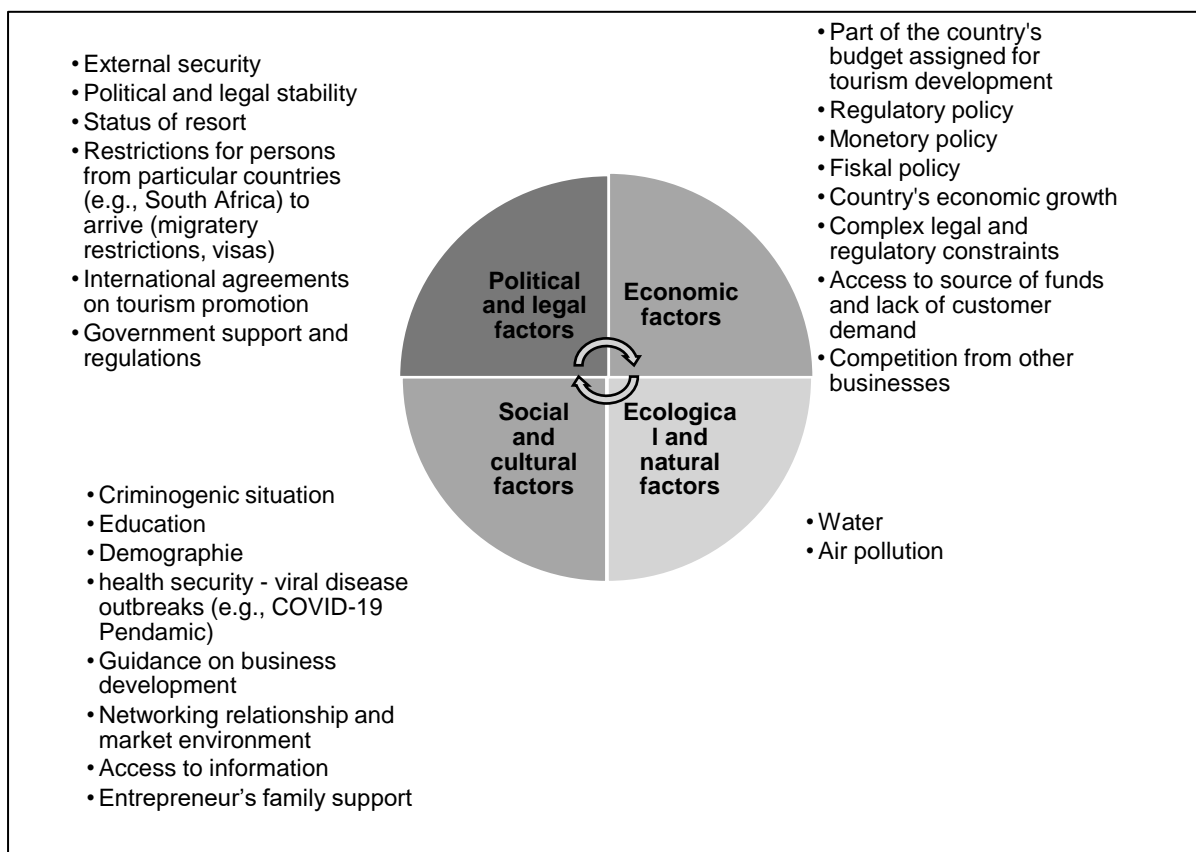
• External security
• Political and legal stability
• Status of resort
• Restrictions for persons from particular countries (e.g., South Africa) to arrive (migratery restrictions, visas)
• International agreements on tourism promotion
• Government support and regulations

• Part of the country's budget assigned for tourism development
• Regulatory policy
• Monetory policy
• Fiskal policy
• Country's economic growth
• Complex legal and regulatory constraints
• Access to source of funds and lack of customer demand
• Competition from other businesses

Political and legal factors

Economic factors

Social and cultural factors

Ecologica l and natural factors

• Criminogenic situation
• Education
• Demographie
• health security - viral disease outbreaks (e.g., COVID-19 Pendamic)
• Guidance on business development
• Networking relationship and market environment
• Access to information
• Entrepreneur's family support

• Water
• Air pollution